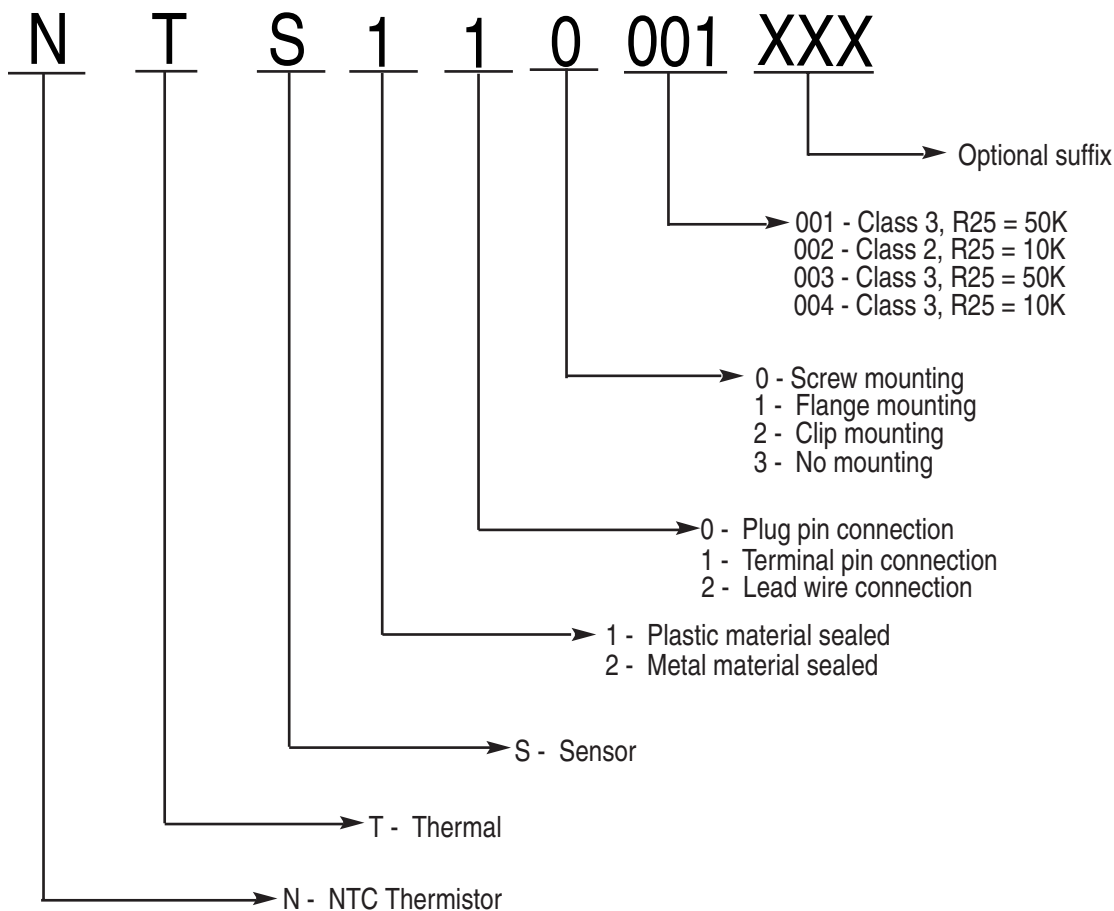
N T S 1 1 0 001 XXX

Optional suffix

001 - Class 3, R25 = 50K
002 - Class 2, R25 = 10K
003 - Class 3, R25 = 50K
004 - Class 3, R25 = 10K

0 - Screw mounting
1 - Flange mounting
2 - Clip mounting
3 - No mounting

0 - Plug pin connection
1 - Terminal pin connection
2 - Lead wire connection

1 - Plastic material sealed
2 - Metal material sealed

S - Sensor

T - Thermal

N - NTC Thermistor